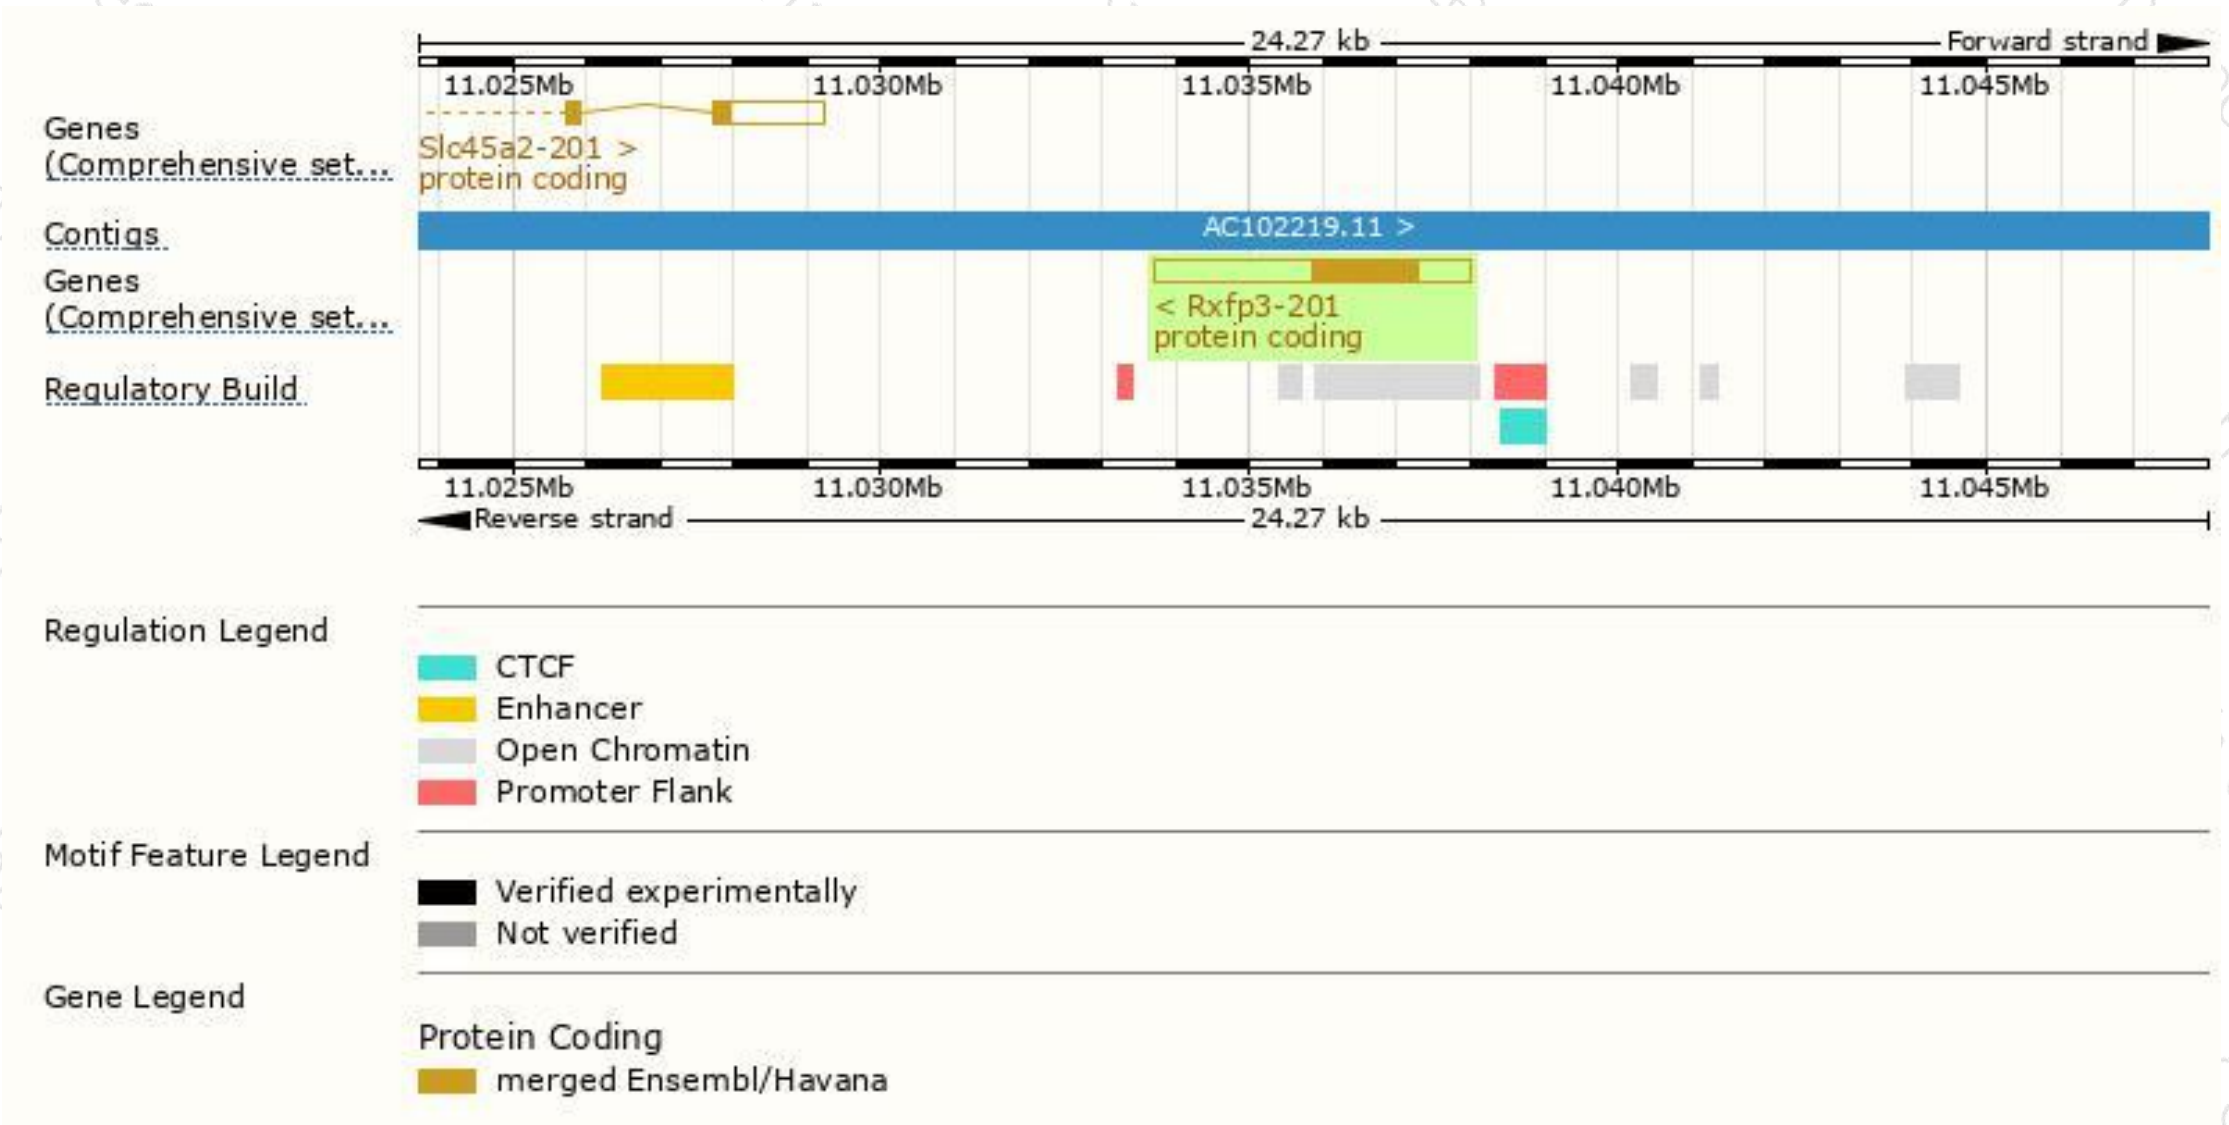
24.27 kb
Forward strand
11.025Mb
11.030Mb
11.035Mb
11.040Mb
11.045Mb

Genes (Comprehensive set...
Slc45a2-201 >
protein coding

Contigs
AC102219.11 >

Genes (Comprehensive set...
< Rxfp3-201
protein coding

Regulatory Build

11.025Mb
11.030Mb
11.035Mb
11.040Mb
11.045Mb
Reverse strand
24.27 kb

Regulation Legend
CTCF
Enhancer
Open Chromatin
Promoter Flank

Motif Feature Legend
Verified experimentally
Not verified

Gene Legend
Protein Coding
merged Ensembl/Havana